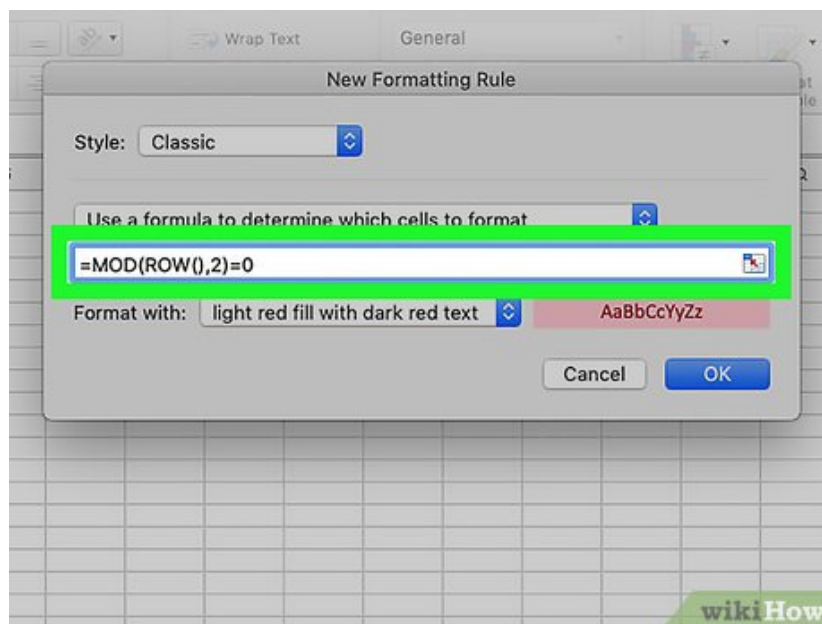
Wrap Text

General

New Formatting Rule

Style: Classic

Use a formula to determine which cells to format

=MOD(ROW(),2)=0

Format with: light red fill with dark red text

AaBbCcYyZz

Cancel

OK

wikiHow